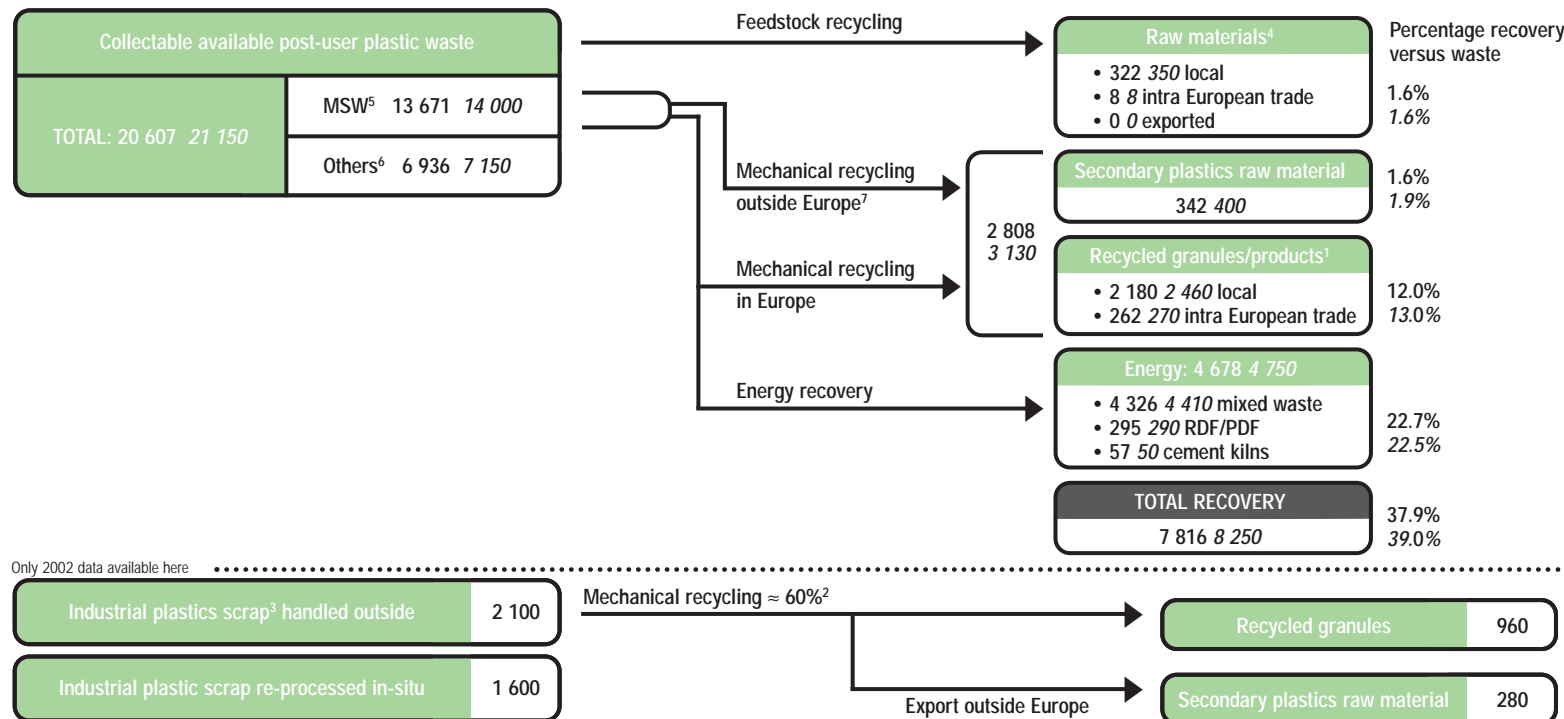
Collectable available post-user plastic waste

TOTAL: 20 607 *21 150*

MSW⁵ 13 671 *14 000*

Others⁶ 6 936 *7 150*

Feedstock recycling

Raw materials⁴

• 322 *350* local
• 8 *8* intra European trade
• 0 *0* exported

Percentage recovery versus waste

1.6%
*1.6%*

Mechanical recycling outside Europe⁷

Mechanical recycling in Europe

2 808
*3 130*

Secondary plastics raw material

342 *400*

1.6%
*1.9%*

Recycled granules/products¹

• 2 180 *2 460* local
• 262 *270* intra European trade

12.0%
*13.0%*

Energy recovery

Energy: 4 678 *4 750*

• 4 326 *4 410* mixed waste
• 295 *290* RDF/PDF
• 57 *50* cement kilns

22.7%
*22.5%*

TOTAL RECOVERY

7 816 *8 250*

37.9%
*39.0%*

Only 2002 data available here

Industrial plastics scrap³ handled outside | 2 100

Industrial plastic scrap re-processed in-situ | 1 600

Mechanical recycling ≈ 60%²

Export outside Europe

Recycled granules | 960

Secondary plastics raw material | 280